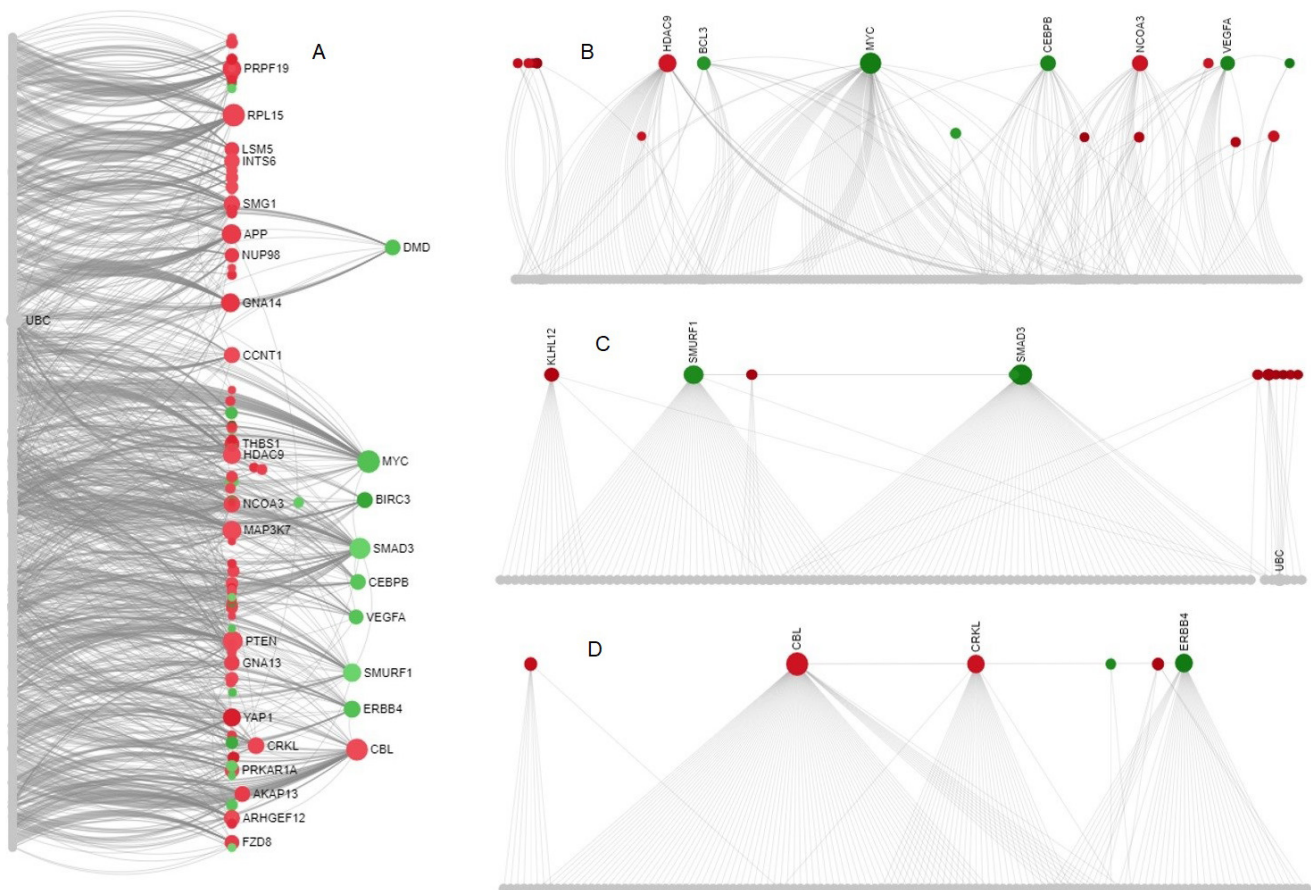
A

PRPF19
RPL15
LSM5
INTS6
SMG1
APP
NUP98
DMD
GNA14
UBC
CCNT1
THBS1
HDAC9
MYC
NCOA3
BIRC3
MAP3K7
SMAD3
CEBPB
VEGFA
PTEN
GNA13
SMURF1
ERBB4
YAP1
CRKL
CBL
PRKAR1A
AKAP13
ARHGEF12
FZD8

B

HDAC9
BCL3
MYC
CEBPB
NCOA3
VEGFA

C

KLHL12
SMURF1
SMAD3
UBC

D

CBL
CRKL
ERBB4